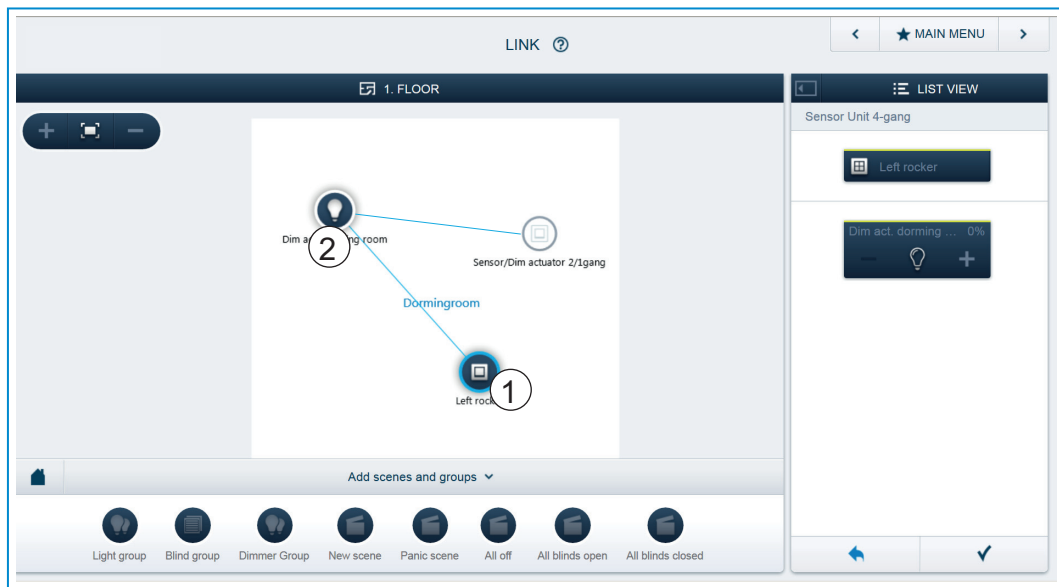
LINK ⓘ

MAIN MENU

1. FLOOR

LIST VIEW

Sensor Unit 4-gang

Left rocker

Dim act. dorming ... 0%

Dim a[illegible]ng room

2

Sensor/Dim actuator 2/1gang

Dormingroom

1

Left rock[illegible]

Add scenes and groups

Light group

Blind group

Dimmer Group

New scene

Panic scene

All off

All blinds open

All blinds closed